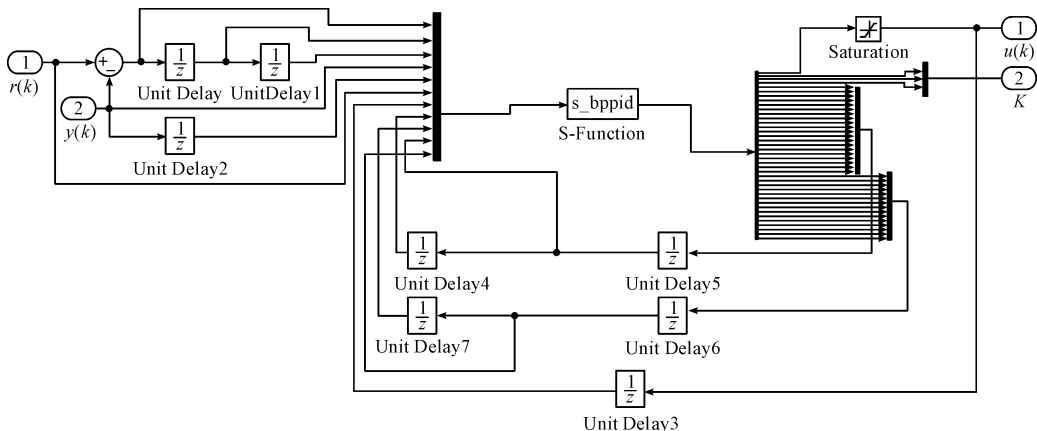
1
$r(k)$
+
−
2
$y(k)$
$\frac{1}{z}$
Unit Delay
$\frac{1}{z}$
UnitDelay1
$\frac{1}{z}$
Unit Delay2
s_bppid
S-Function
Saturation
1
$u(k)$
2
$K$
$\frac{1}{z}$
Unit Delay4
$\frac{1}{z}$
Unit Delay5
$\frac{1}{z}$
Unit Delay7
$\frac{1}{z}$
Unit Delay6
$\frac{1}{z}$
Unit Delay3